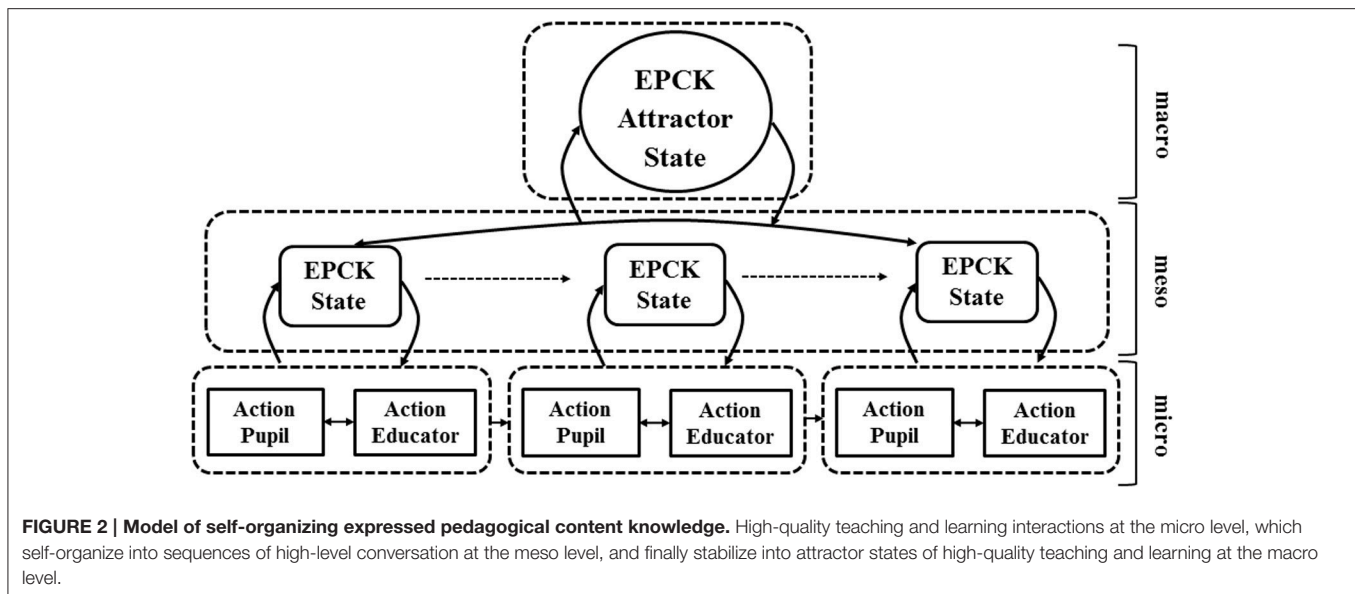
EPCK Attractor State

macro

EPCK State

EPCK State

EPCK State

meso

Action Pupil

Action Educator

Action Pupil

Action Educator

Action Pupil

Action Educator

micro

**FIGURE 2 | Model of self-organizing expressed pedagogical content knowledge.** High-quality teaching and learning interactions at the micro level, which self-organize into sequences of high-level conversation at the meso level, and finally stabilize into attractor states of high-quality teaching and learning at the macro level.